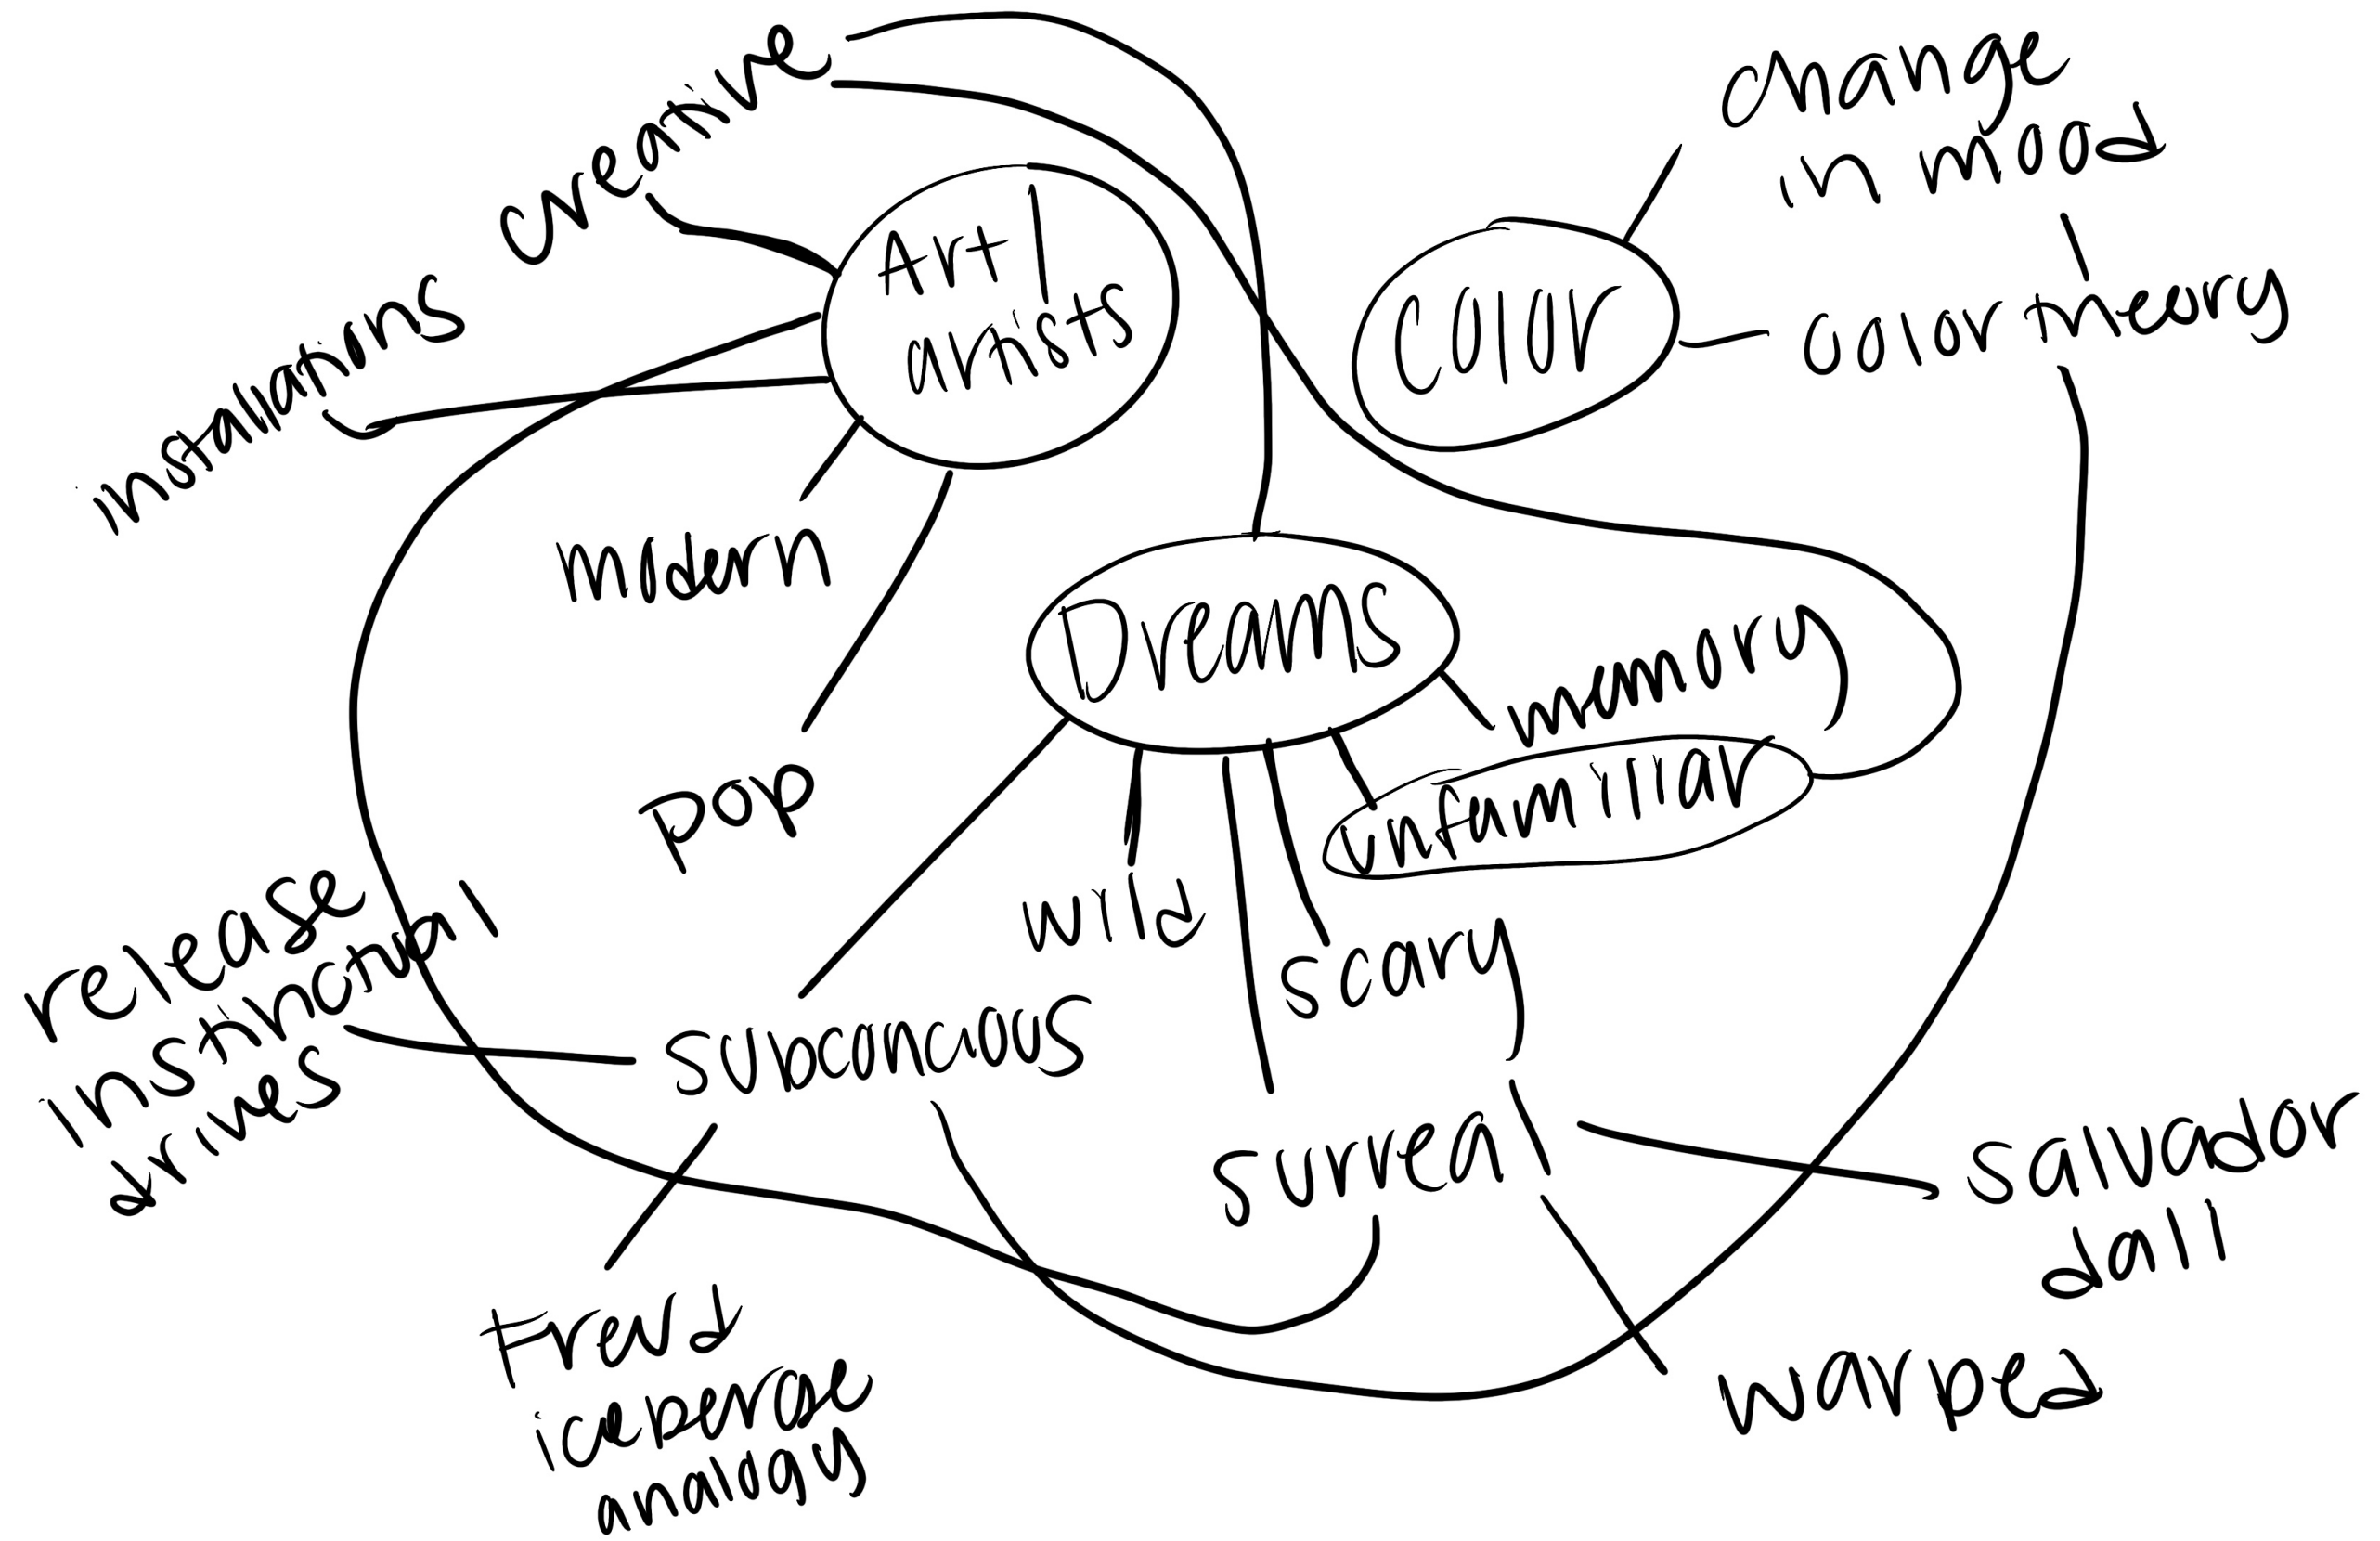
creative
installations
Art/artists
modern
pop
change in mood
color
color theory
Dreams
memory
unfamiliar
wild
scary
release instinctual drives
subconcious
surreal
salvador dali
Freud iceberge analogy
warped